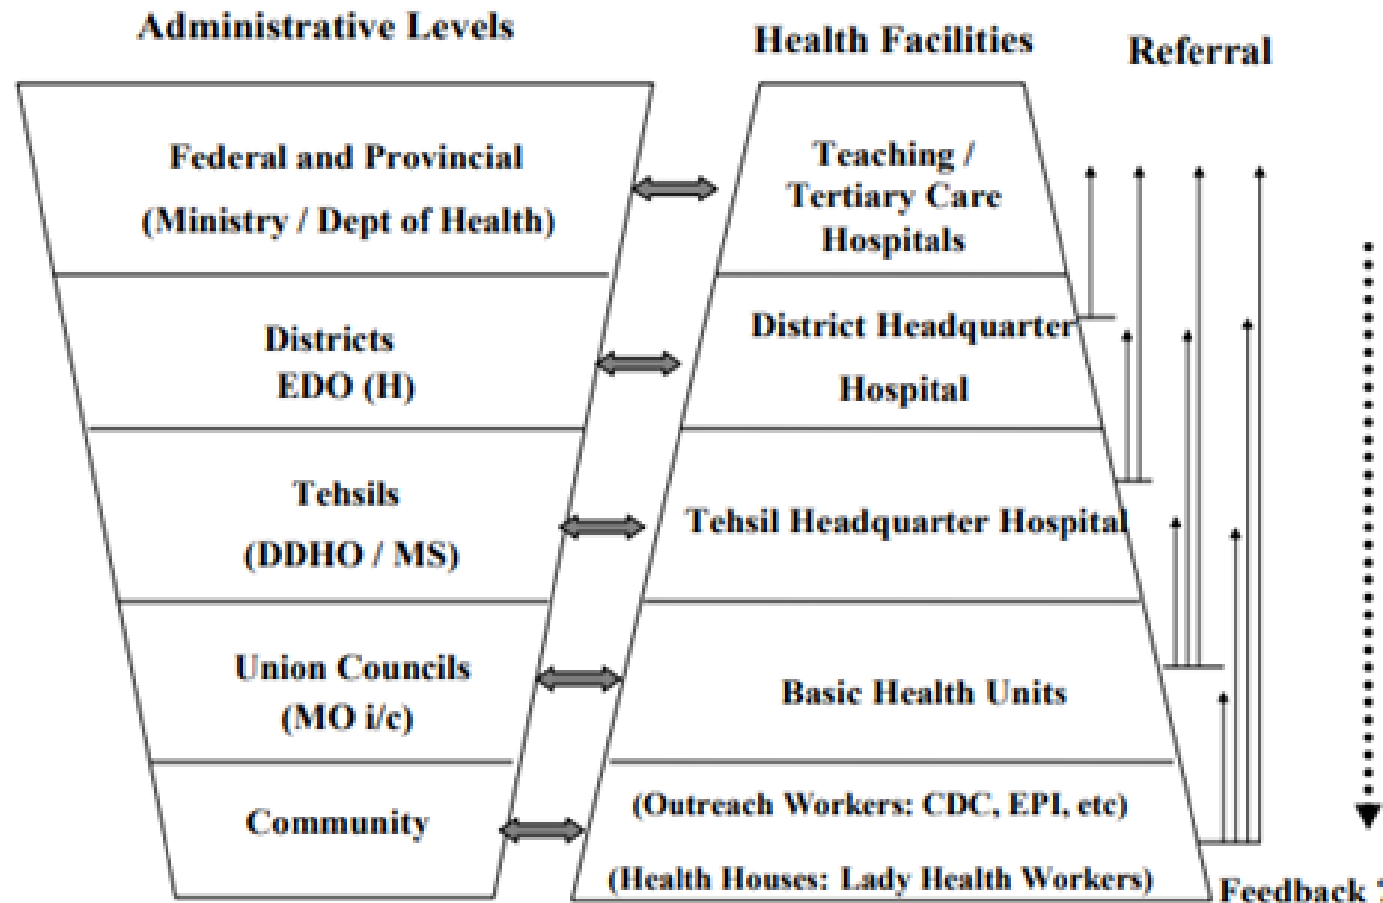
Administrative Levels

Health Facilities

Referral

Federal and Provincial
(Ministry / Dept of Health)

Teaching / Tertiary Care Hospitals

Districts
EDO (H)

District Headquarter Hospital

Tehsils
(DDHO / MS)

Tehsil Headquarter Hospital

Union Councils
(MO i/c)

Basic Health Units

Community

(Outreach Workers: CDC, EPI, etc)

(Health Houses: Lady Health Workers)

Feedback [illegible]